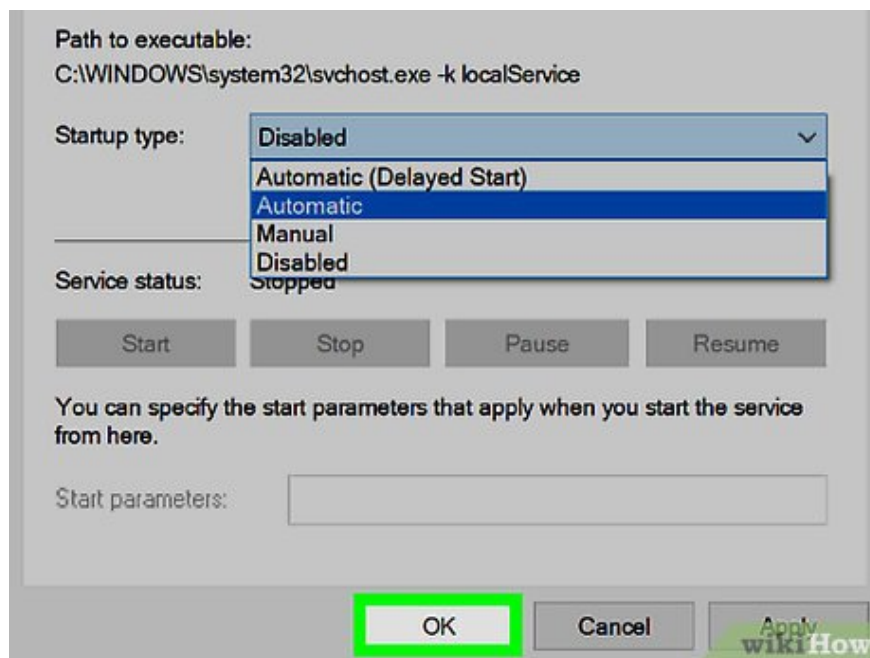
Path to executable:
C:\WINDOWS\system32\svchost.exe -k localService

Startup type: Disabled

Automatic (Delayed Start)
Automatic
Manual
Disabled

Service status: Stopped

Start Stop Pause Resume

You can specify the start parameters that apply when you start the service from here.

Start parameters:

OK Cancel Apply

wikiHow